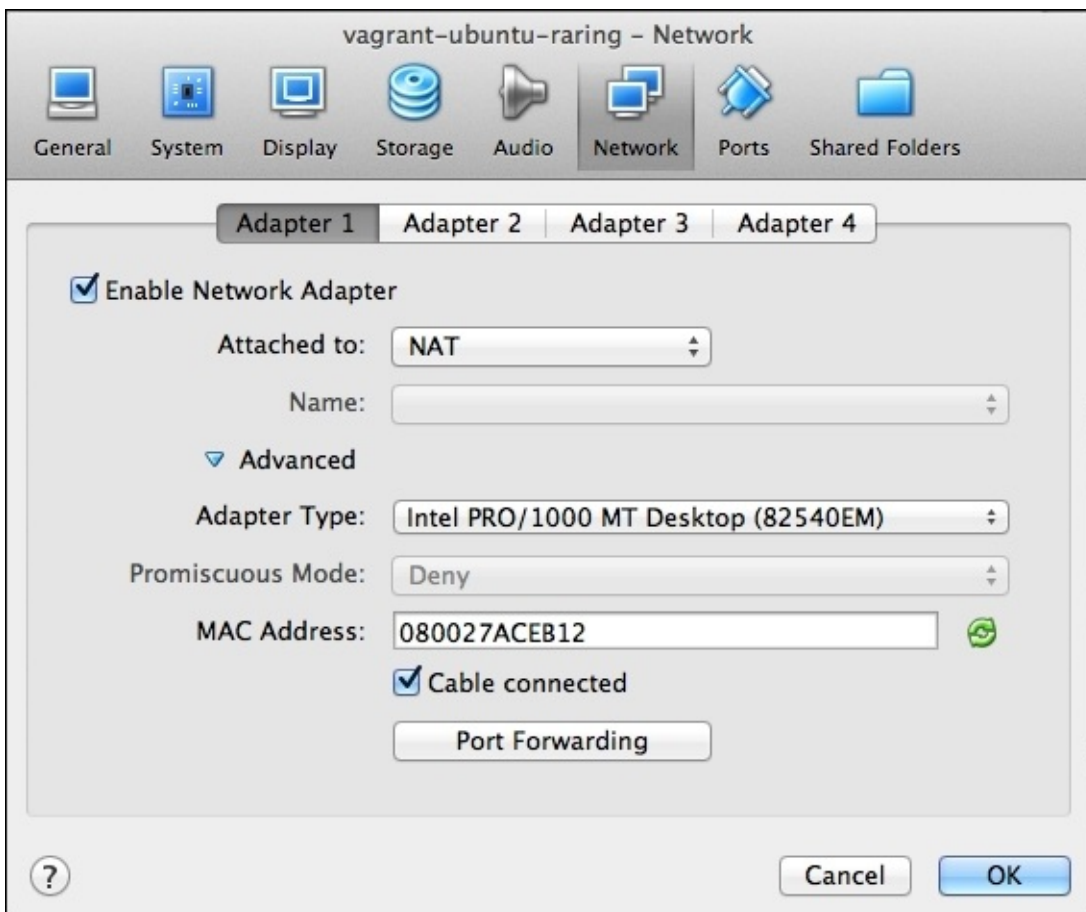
vagrant-ubuntu-raring – Network

General System Display Storage Audio Network Ports Shared Folders

Adapter 1 Adapter 2 Adapter 3 Adapter 4

☑ Enable Network Adapter

Attached to: NAT

Name:

▽ Advanced

Adapter Type: Intel PRO/1000 MT Desktop (82540EM)

Promiscuous Mode: Deny

MAC Address: 080027ACEB12

☑ Cable connected

Port Forwarding

?

Cancel OK